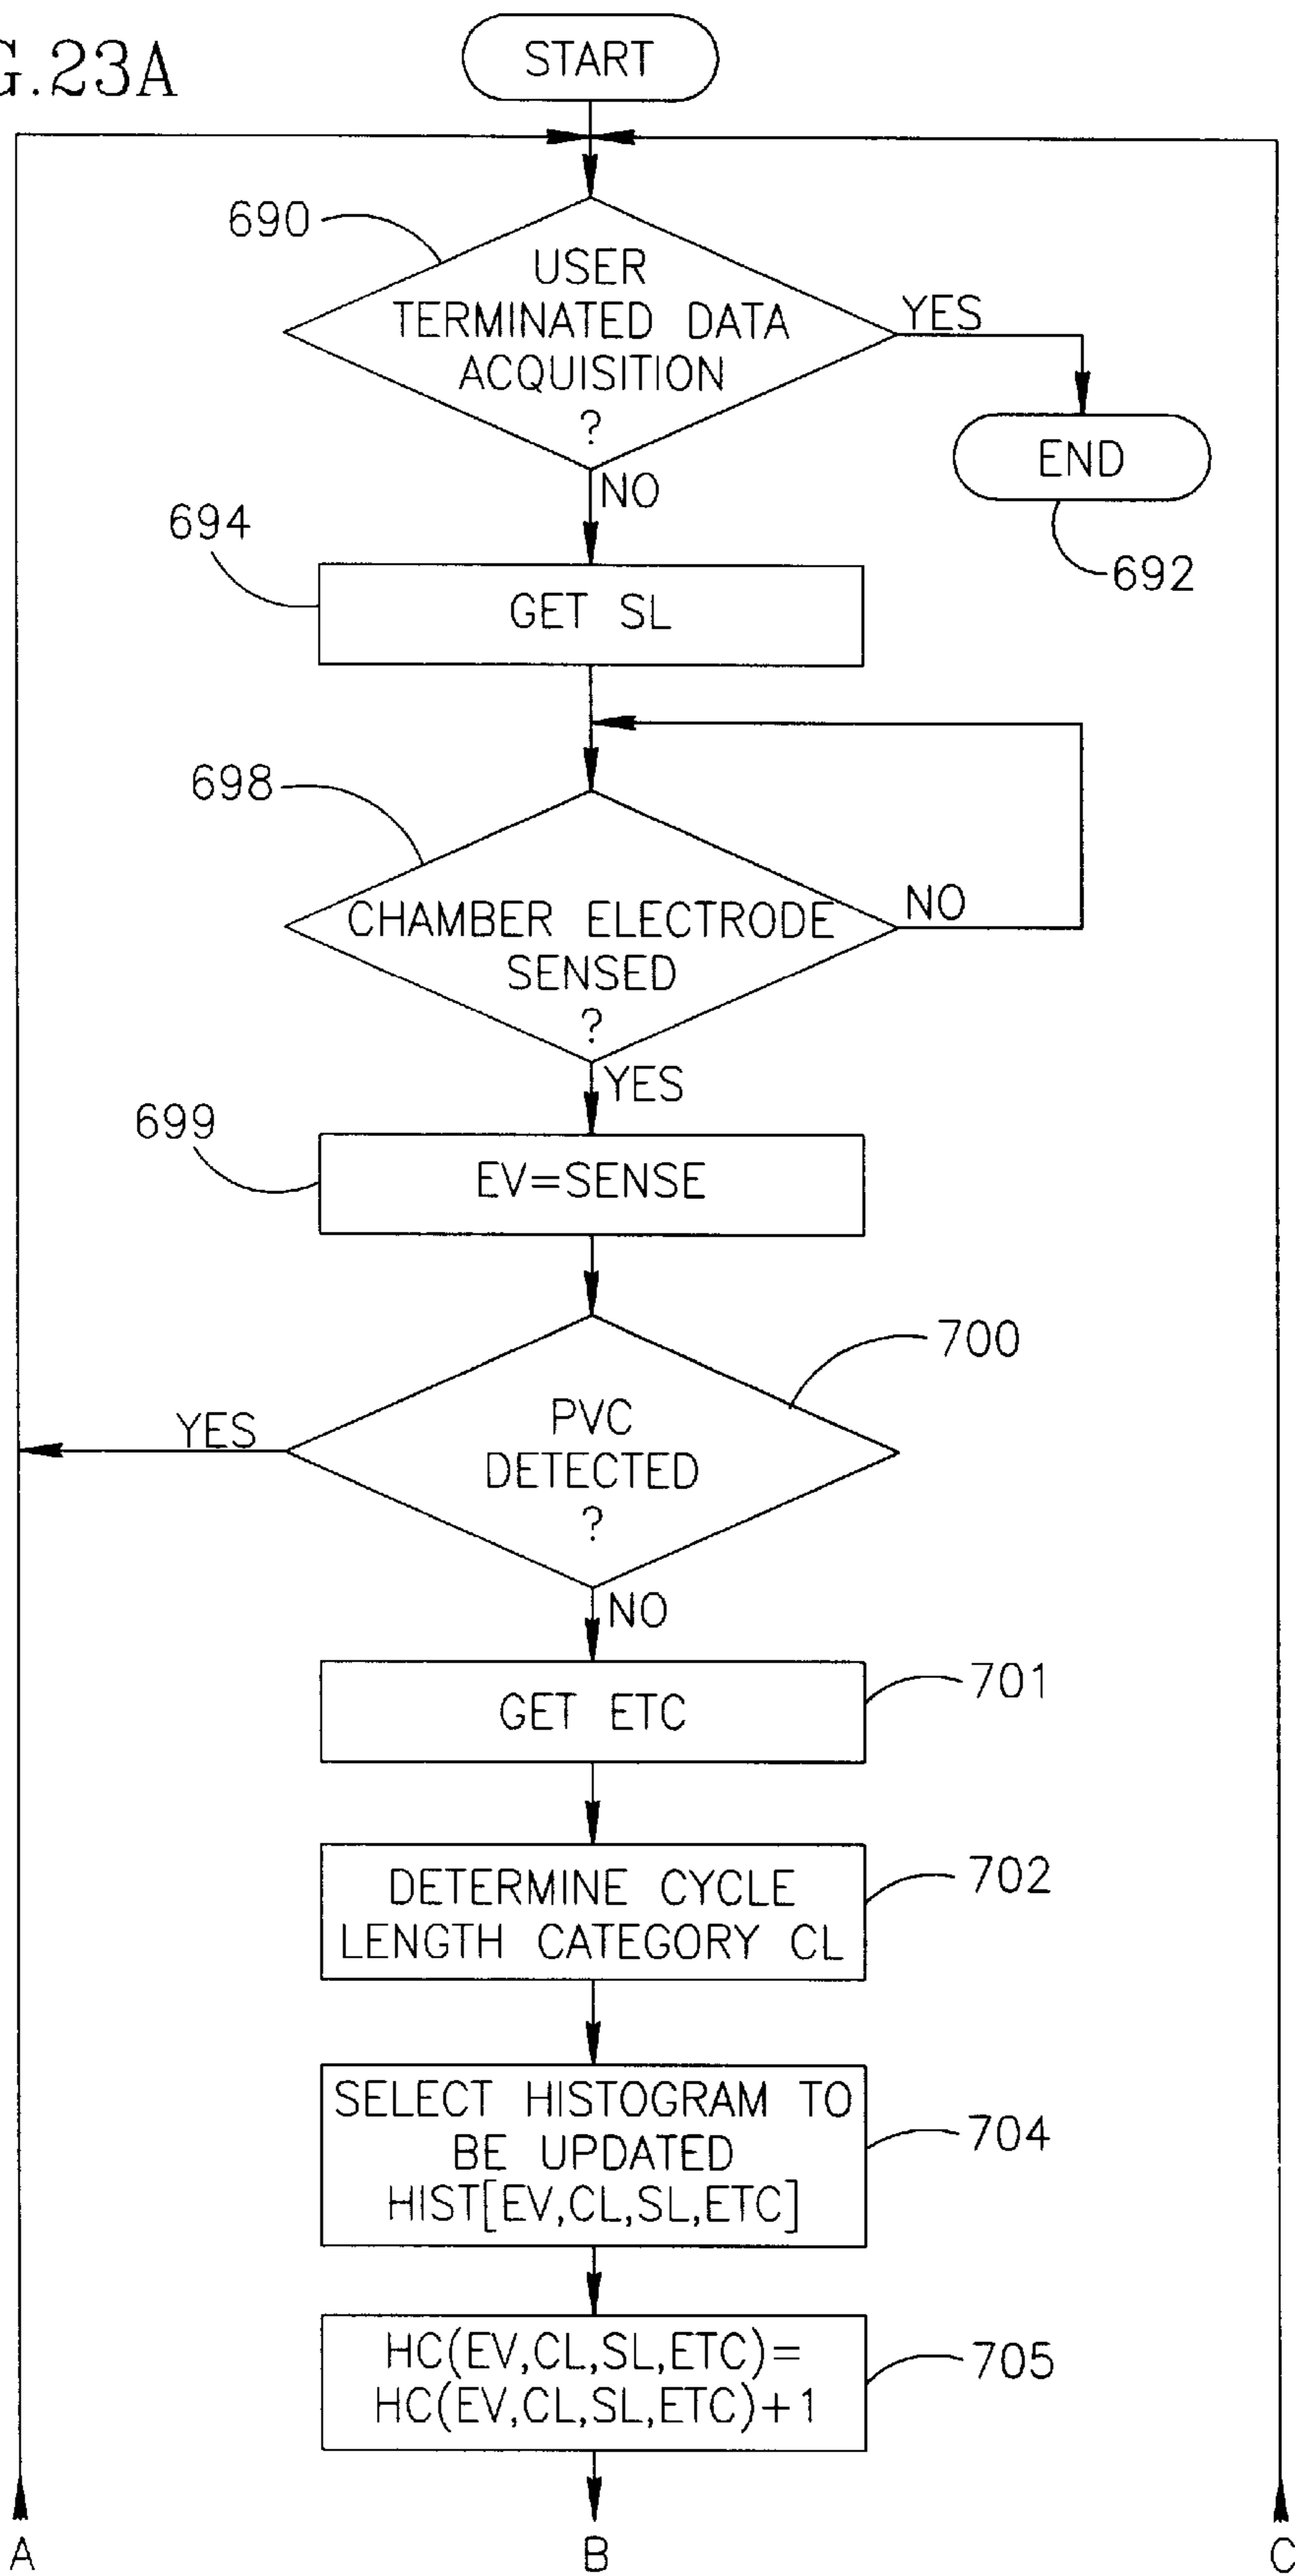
G.23A

START

690

USER TERMINATED DATA ACQUISITION ?

YES

END

692

NO

694

GET SL

698

CHAMBER ELECTRODE SENSED ?

NO

YES

699

EV=SENSE

700

YES

PVC DETECTED ?

NO

GET ETC

701

DETERMINE CYCLE LENGTH CATEGORY CL

702

SELECT HISTOGRAM TO BE UPDATED HIST[EV,CL,SL,ETC]

704

HC(EV,CL,SL,ETC)= HC(EV,CL,SL,ETC)+1

705

A

B

C